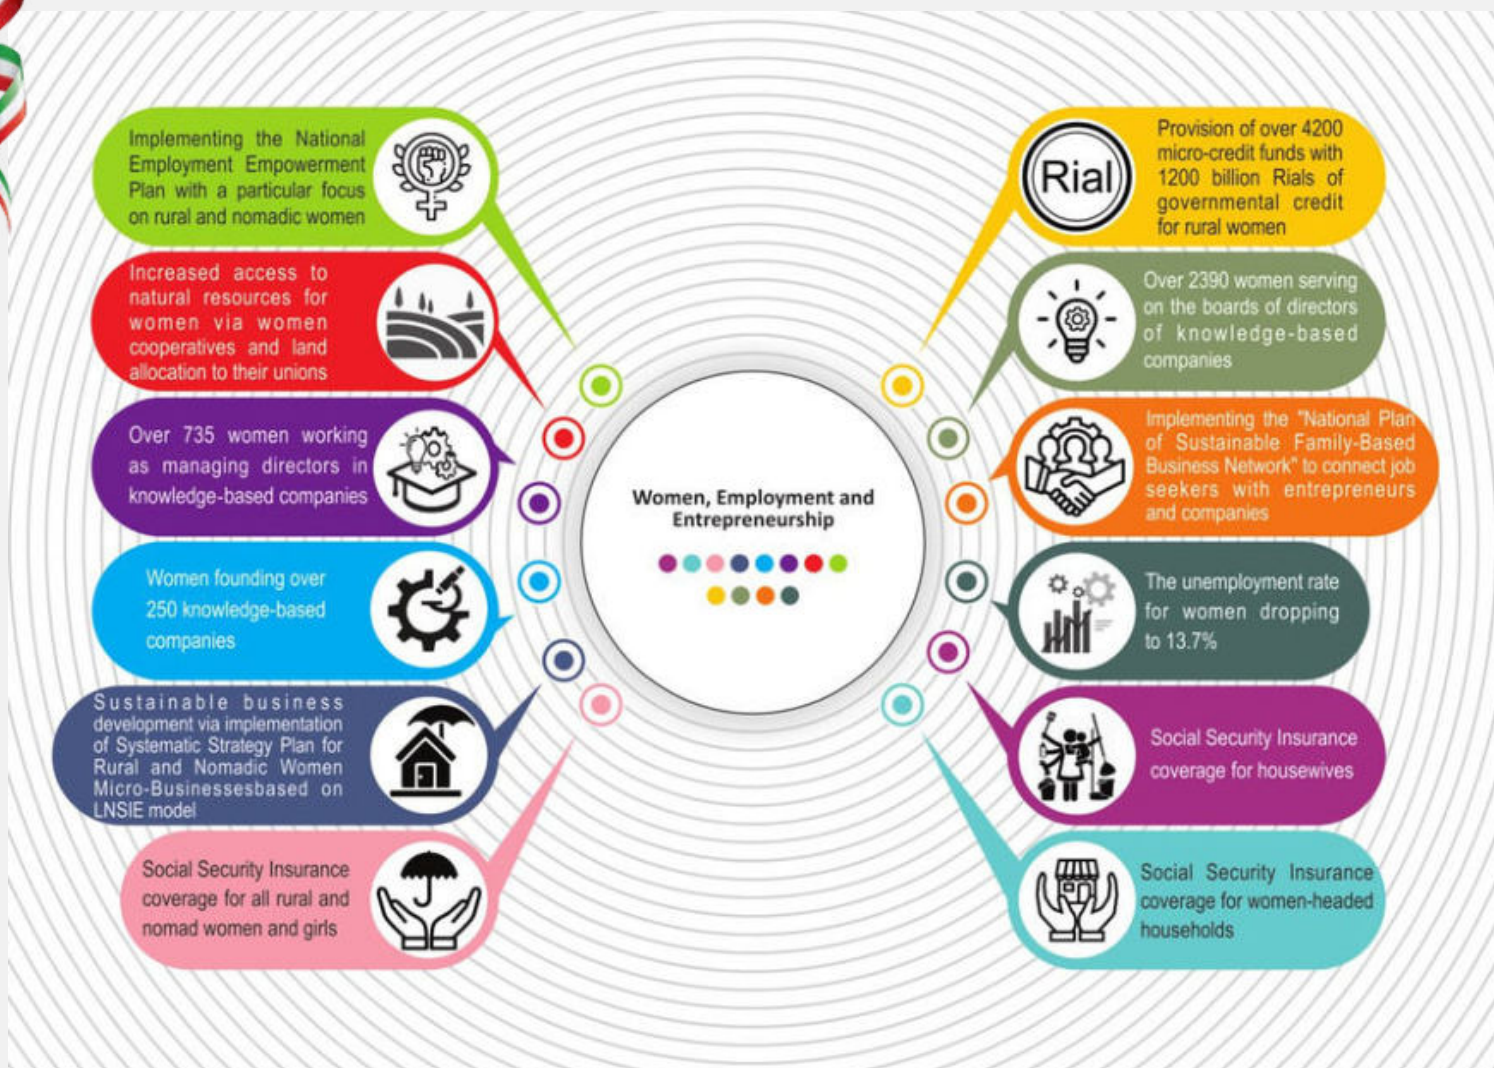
Women, Employment and Entrepreneurship

Implementing the National Employment Empowerment Plan with a particular focus on rural and nomadic women

Increased access to natural resources for women via women cooperatives and land allocation to their unions

Over 735 women working as managing directors in knowledge-based companies

Women founding over 250 knowledge-based companies

Sustainable business development via implementation of Systematic Strategy Plan for Rural and Nomadic Women Micro-Businessesbased on LNSIE model

Social Security Insurance coverage for all rural and nomad women and girls

Rial

Provision of over 4200 micro-credit funds with 1200 billion Rials of governmental credit for rural women

Over 2390 women serving on the boards of directors of knowledge-based companies

Implementing the "National Plan of Sustainable Family-Based Business Network" to connect job seekers with entrepreneurs and companies

The unemployment rate for women dropping to 13.7%

Social Security Insurance coverage for housewives

Social Security Insurance coverage for women-headed households